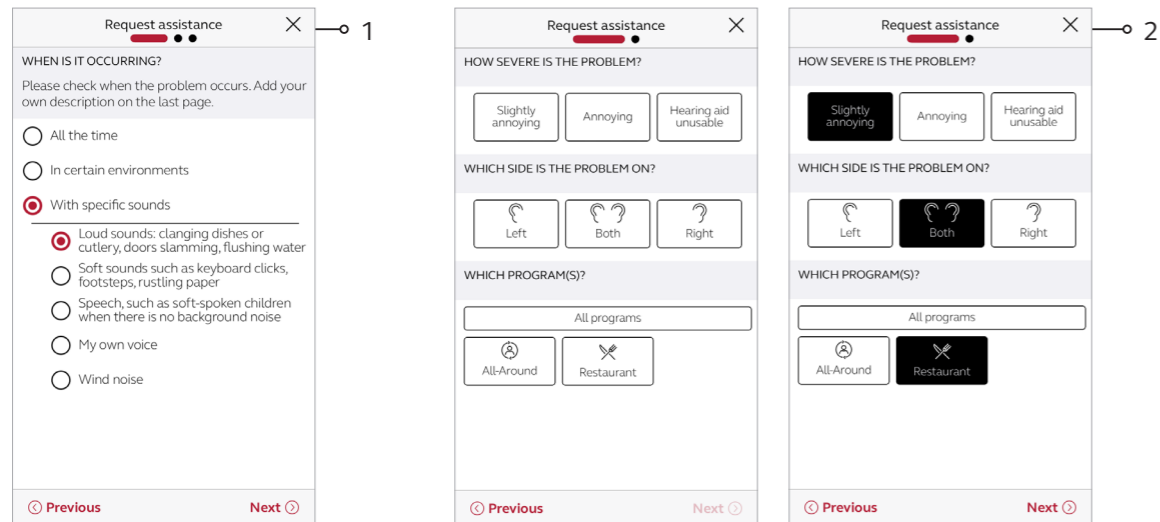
Request assistance

1

WHEN IS IT OCCURRING?

Please check when the problem occurs. Add your own description on the last page.

All the time

In certain environments

With specific sounds

Loud sounds: clanging dishes or cutlery, doors slamming, flushing water

Soft sounds such as keyboard clicks, footsteps, rustling paper

Speech, such as soft-spoken children when there is no background noise

My own voice

Wind noise

Previous

Next

Request assistance

HOW SEVERE IS THE PROBLEM?

Slightly annoying

Annoying

Hearing aid unusable

WHICH SIDE IS THE PROBLEM ON?

Left

Both

Right

WHICH PROGRAM(S)?

All programs

All-Around

Restaurant

Previous

Next

Request assistance

2

HOW SEVERE IS THE PROBLEM?

Slightly annoying

Annoying

Hearing aid unusable

WHICH SIDE IS THE PROBLEM ON?

Left

Both

Right

WHICH PROGRAM(S)?

All programs

All-Around

Restaurant

Previous

Next